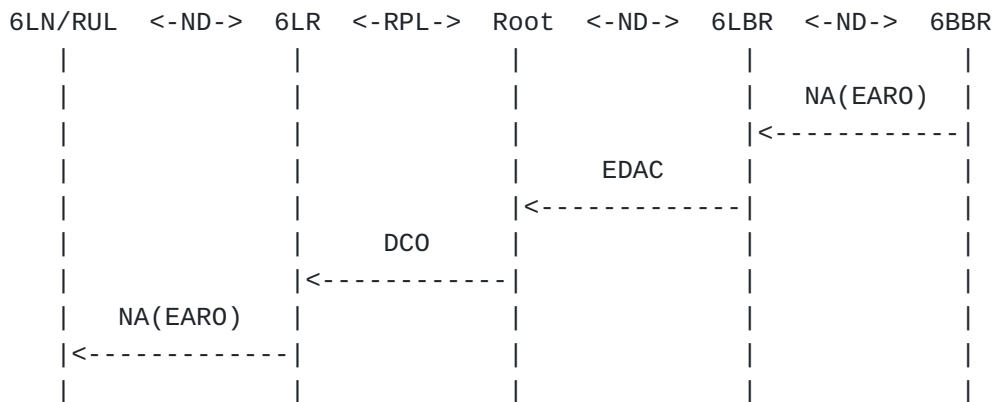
6LN/RUL <-ND-> 6LR <-RPL-> Root <-ND-> 6LBR <-ND-> 6BBR
| | | | |
| | | | NA(EARO) |
| | | |<------------|
| | | EDAC | |
| | |<-------------| |
| | DCO | | |
| |<------------| | |
| NA(EARO) | | | |
|<------------| | | |
| | | | |